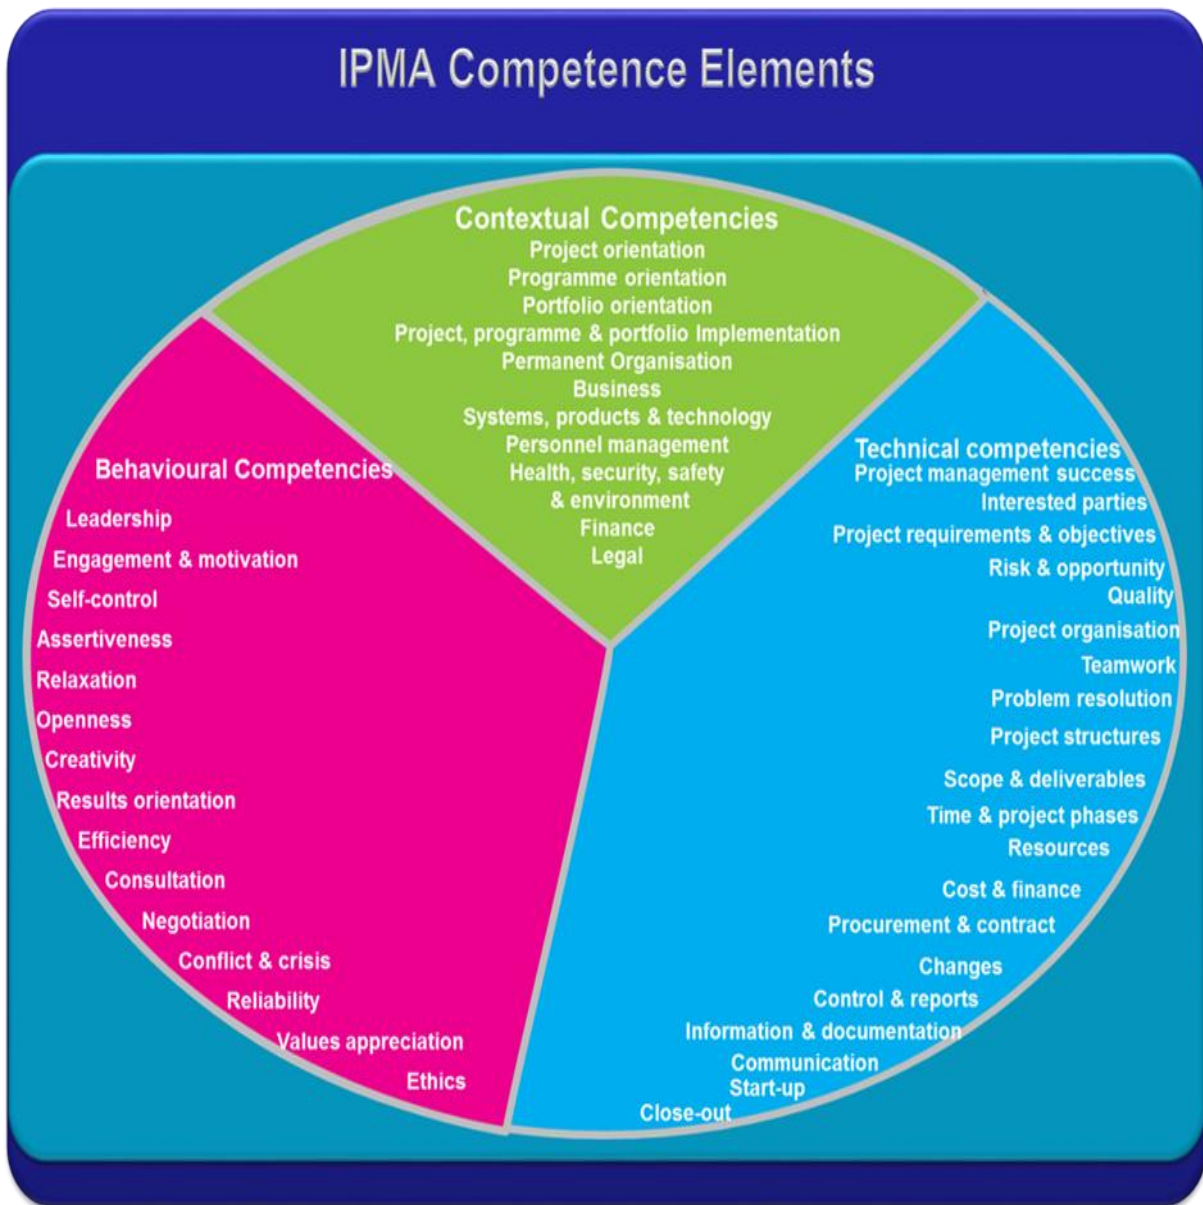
IPMA Competence Elements

Contextual Competencies
Project orientation
Programme orientation
Portfolio orientation
Project, programme & portfolio Implementation
Permanent Organisation
Business
Systems, products & technology
Personnel management
Health, security, safety & environment
Finance
Legal

Behavioural Competencies
Leadership
Engagement & motivation
Self-control
Assertiveness
Relaxation
Openness
Creativity
Results orientation
Efficiency
Consultation
Negotiation
Conflict & crisis
Reliability
Values appreciation
Ethics

Technical competencies
Project management success
Interested parties
Project requirements & objectives
Risk & opportunity
Quality
Project organisation
Teamwork
Problem resolution
Project structures
Scope & deliverables
Time & project phases
Resources
Cost & finance
Procurement & contract
Changes
Control & reports
Information & documentation
Communication
Start-up
Close-out